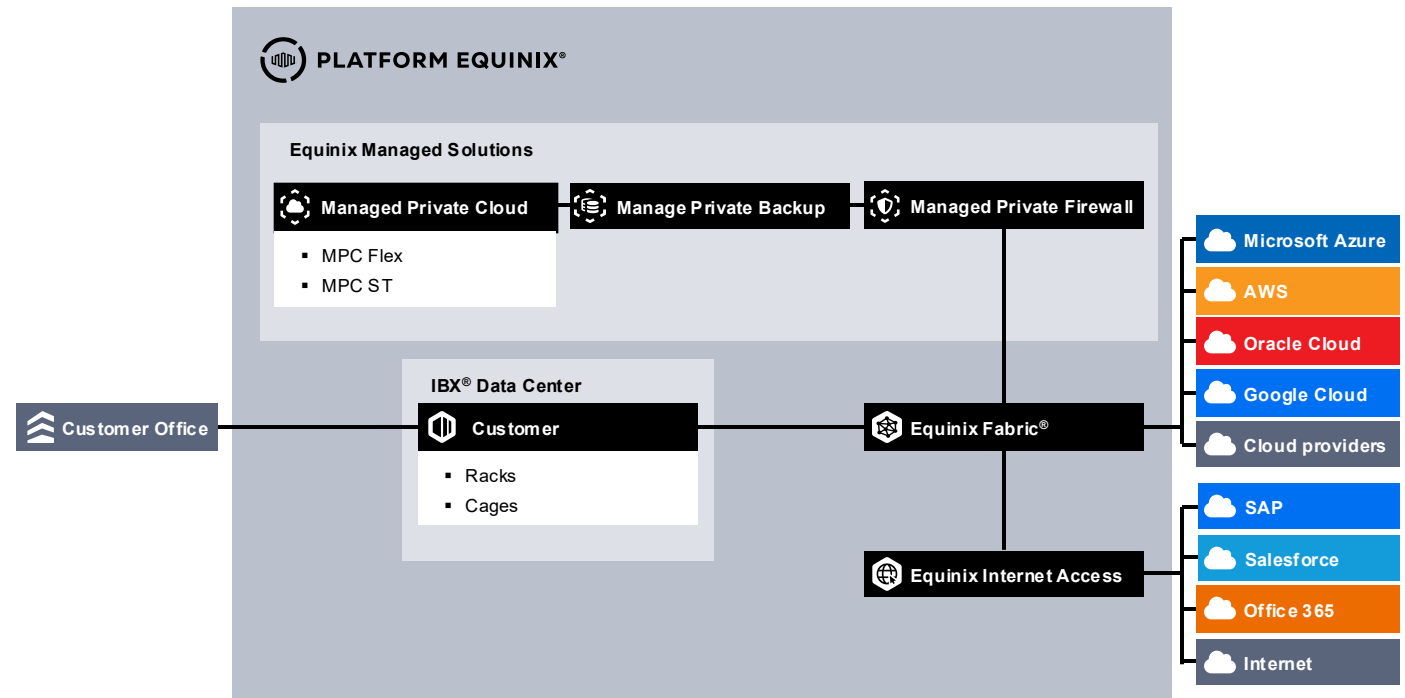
PLATFORM EQUINIX®

Equinix Managed Solutions

Managed Private Cloud

- MPC Flex
- MPC ST

Manage Private Backup

Managed Private Firewall

Microsoft Azure

AWS

Oracle Cloud

Google Cloud

Cloud providers

IBX® Data Center

Customer Office

Customer

- Racks
- Cages

Equinix Fabric®

SAP

Salesforce

Office 365

Equinix Internet Access

Internet